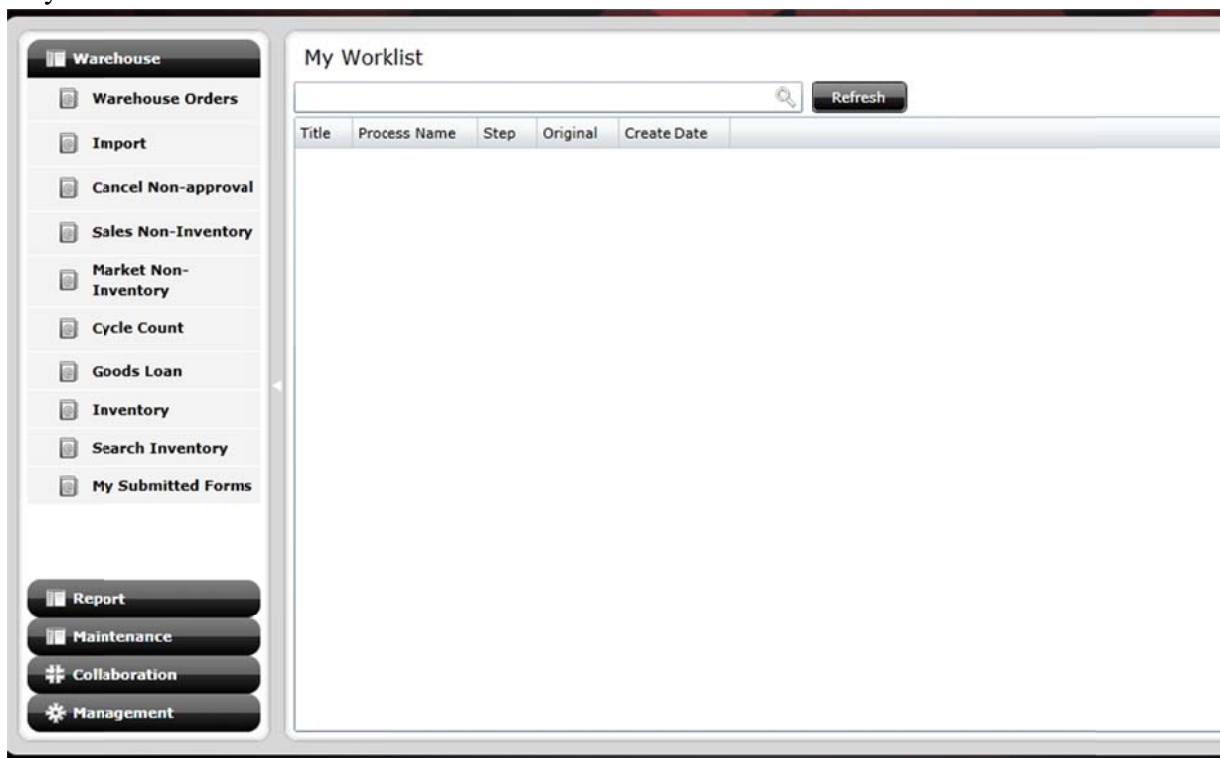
Warehouse

Warehouse Orders

Import

Cancel Non-approval

Sales Non-Inventory

Market Non-Inventory

Cycle Count

Goods Loan

Inventory

Search Inventory

My Submitted Forms

Report

Maintenance

Collaboration

Management

My Worklist

Refresh

| Title | Process Name | Step | Original | Create Date |
|---|---|---|---|---|